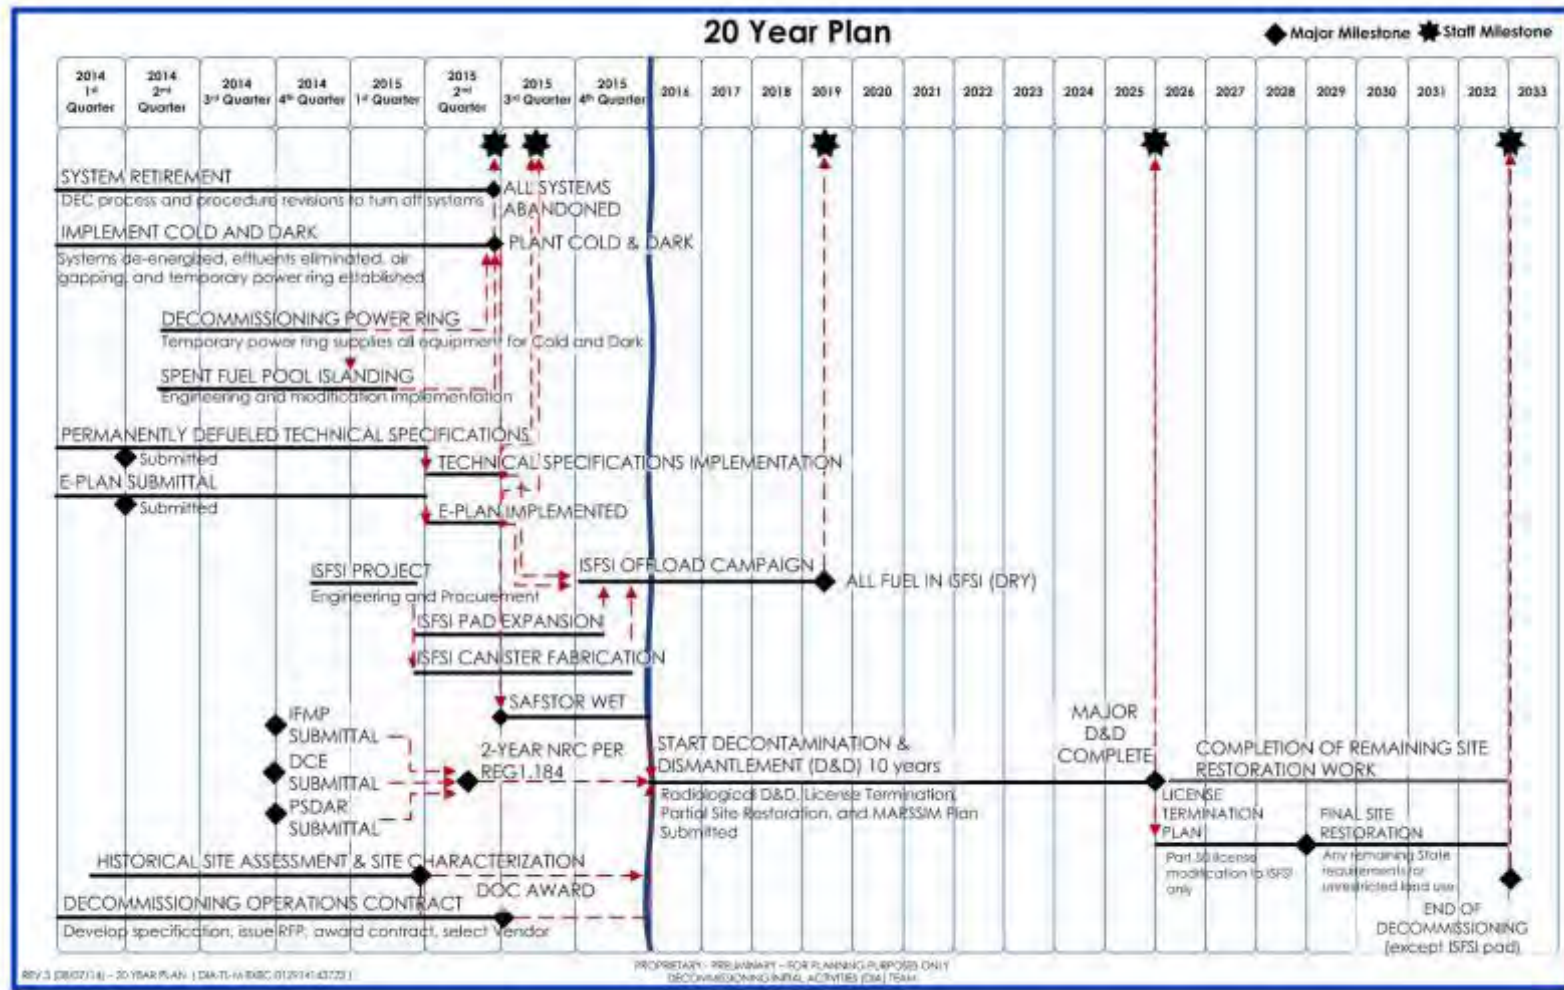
20 Year Plan

Major Milestone Staff Milestone

| 2014 1st Quarter | 2014 2nd Quarter | 2014 3rd Quarter | 2014 4th Quarter | 2015 1st Quarter | 2015 2nd Quarter | 2015 3rd Quarter | 2015 4th Quarter | 2016 | 2017 | 2018 | 2019 | 2020 | 2021 | 2022 | 2023 | 2024 | 2025 | 2026 | 2027 | 2028 | 2029 | 2030 | 2031 | 2032 | 2033 |
|---|---|---|---|---|---|---|---|---|---|---|---|---|---|---|---|---|---|---|---|---|---|---|---|---|---|

SYSTEM RETIREMENT
DEC process and procedure revisions to turn off systems

ALL SYSTEMS ABANDONED

IMPLEMENT COLD AND DARK
Systems de-energized, effluents eliminated, air gapping, and temporary power ring established

PLANT COLD & DARK

DECOMMISSIONING POWER RING
Temporary power ring supplies all equipment for Cold and Dark

SPENT FUEL POOL ISLANDING
Engineering and modification implementation

PERMANENTLY DEFUELED TECHNICAL SPECIFICATIONS
Submitted

TECHNICAL SPECIFICATIONS IMPLEMENTATION

E-PLAN SUBMITTAL
Submitted

E-PLAN IMPLEMENTED

ISFSI PROJECT
Engineering and Procurement

ISFSI OFFLOAD CAMPAIGN

ALL FUEL IN ISFSI (DRY)

ISFSI PAD EXPANSION

ISFSI CANISTER FABRICATION

SAFSTOR WET

IFMP SUBMITTAL

DCE SUBMITTAL

PSDAR SUBMITTAL

2-YEAR NRC PER REG1.184

START DECONTAMINATION & DISMANTLEMENT (D&D) 10 years
Radiological D&D, License Termination, Partial Site Restoration, and MARSSIM Plan Submitted

MAJOR D&D COMPLETE

COMPLETION OF REMAINING SITE RESTORATION WORK

LICENSE TERMINATION PLAN
Part 50 license modification to ISFSI only

FINAL SITE RESTORATION
Any remaining State requirements for unrestricted land use

END OF DECOMMISSIONING (except ISFSI pad)

HISTORICAL SITE ASSESSMENT & SITE CHARACTERIZATION

DOC AWARD

DECOMMISSIONING OPERATIONS CONTRACT
Develop specification, issue RFP, award contract, select Vendor

REV 3 (08/07/14) – 20-YEAR PLAN | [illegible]

PROPRIETARY – PRELIMINARY – FOR PLANNING PURPOSES ONLY
DECOMMISSIONING INITIAL ACTIVITIES (DIA) TEAM